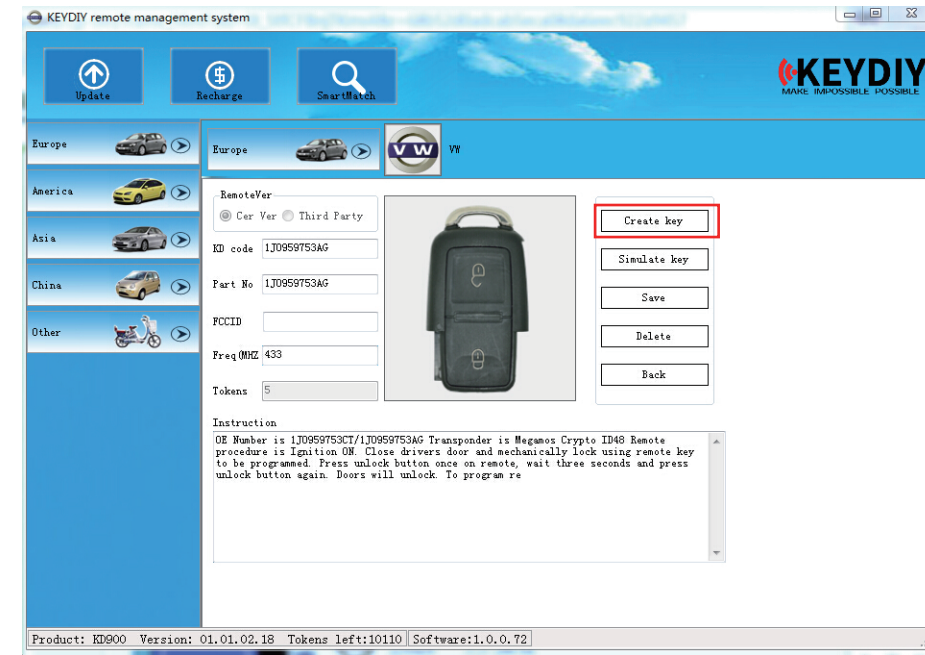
KEYDIY remote management system

Update
Recharge
SmartMatch

KEYDIY
MAKE IMPOSSIBLE POSSIBLE

Europe
America
Asia
China
Other

Europe
VW

RemoteVer
Cer Ver
Third Party

KD code 1J0959753AG
Part No 1J0959753AG
FCCID
Freq(MHZ 433
Tokens 5

Create key
Simulate key
Save
Delete
Back

Instruction
OE Number is 1J0959753CT/1J0959753AG Transponder is Megamos Crypto ID48 Remote procedure is Ignition ON. Close drivers door and mechanically lock using remote key to be programmed. Press unlock button once on remote, wait three seconds and press unlock button again. Doors will unlock. To program re

Product: KD900 Version: 01.01.02.18 Tokens left:10110 Software:1.0.0.72